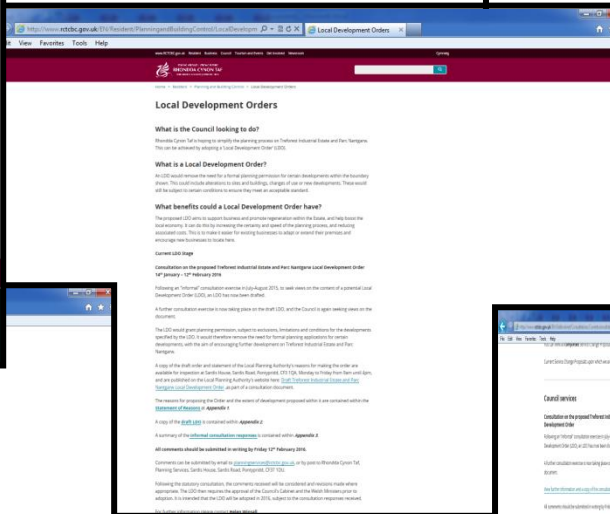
http://www.rctcbc.gov.uk/EN/Resident/PlanningandBuildingControl/LocalDevelopm
Local Development Orders
e View Favorites Tools Help

Local Development Orders

What is the Council looking to do?

Rhondda Cynon Taf is hoping to simplify the planning process on Treforest Industrial Estate and Parc Nantgarw. This can be achieved by adopting a 'Local Development Order' (LDO).

What is a Local Development Order?

An LDO would remove the need for a formal planning permission for certain developments within the boundary drawn. This could include alterations to sites and buildings, changes of use or new developments. These would still be subject to certain conditions to ensure they meet an acceptable standard.

What benefits could a Local Development Order have?

The proposed LDO aims to support business and promote regeneration within the Estate, and help boost the local economy. It can do this by increasing the certainty and speed of the planning process, and reducing associated costs. This is to make it easier for existing businesses to adapt or extend their premises and encourage new businesses to locate here.

Current LDO Stage

Consultation on the proposed Treforest Industrial Estate and Parc Nantgarw Local Development Order 14th January – 12th February 2016

Following an "informal" consultation exercise in July-August 2015, to seek views on the content of a potential Local Development Order (LDO), an LDO has now been drafted.

A further consultation exercise is now taking place on the draft LDO, and the Council is again seeking views on the document.

The LDO would grant planning permission, subject to exclusions, limitations and conditions for the developments specified by the LDO. It would therefore remove the need for formal planning applications for certain developments, with the aim of encouraging further development on Treforest Industrial Estate and Parc Nantgarw.

A copy of the draft order and statement of the Local Planning Authority's reasons for making the order are available for inspection at Sardis House, Sardis Road, Pontypridd, CF37 1DU, Monday to Friday from 9am until 4pm, and are published on the Local Planning Authority's website here: Draft Treforest Industrial Estate and Parc Nantgarw Local Development Order, as part of a consultation document.

The reasons for proposing the Order and the extent of development proposed within it are contained within the Statement of Reasons at Appendix 1

A copy of the Draft LDO is contained within Appendix 2.

A summary of the informal consultation responses is contained within Appendix 3

All comments should be submitted in writing by Friday 12th February 2016.

Comments can be submitted by email to planningservices@rctcbc.gov.uk or by post to Rhondda Cynon Taf, Planning Services, Sardis House, Sardis Road, Pontypridd, CF37 1DU.

Following the statutory consultation, the comments received will be considered and revisions made where appropriate. The LDO then requires the approval of the Council's Cabinet and the Welsh Ministers prior to adoption. It is intended that the LDO will be adopted in 2016, subject to the consultation responses received.

File Edit View Favorites Tools Help

Council services

Consultation on the proposed Treforest Ind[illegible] Development Order